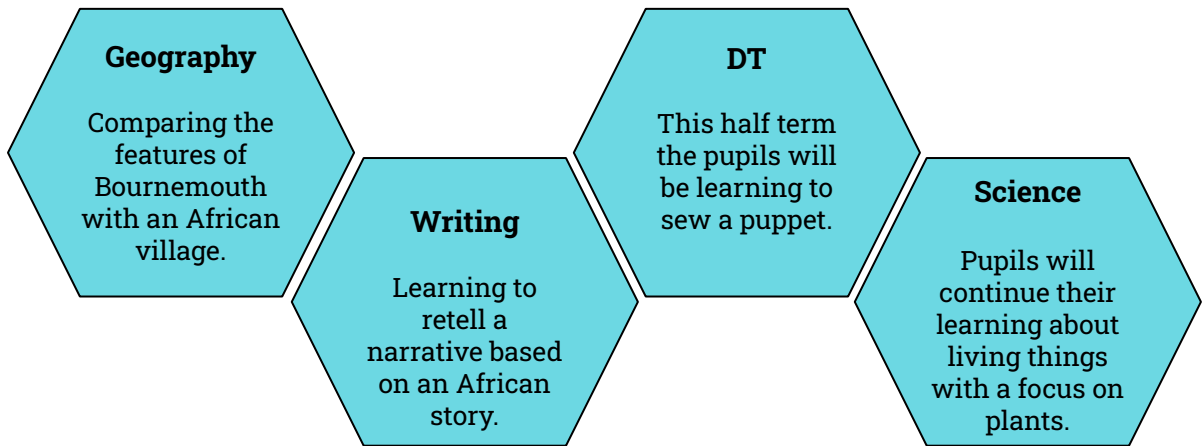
Geography

Comparing the features of Bournemouth with an African village.

Writing

Learning to retell a narrative based on an African story.

DT

This half term the pupils will be learning to sew a puppet.

Science

Pupils will continue their learning about living things with a focus on plants.